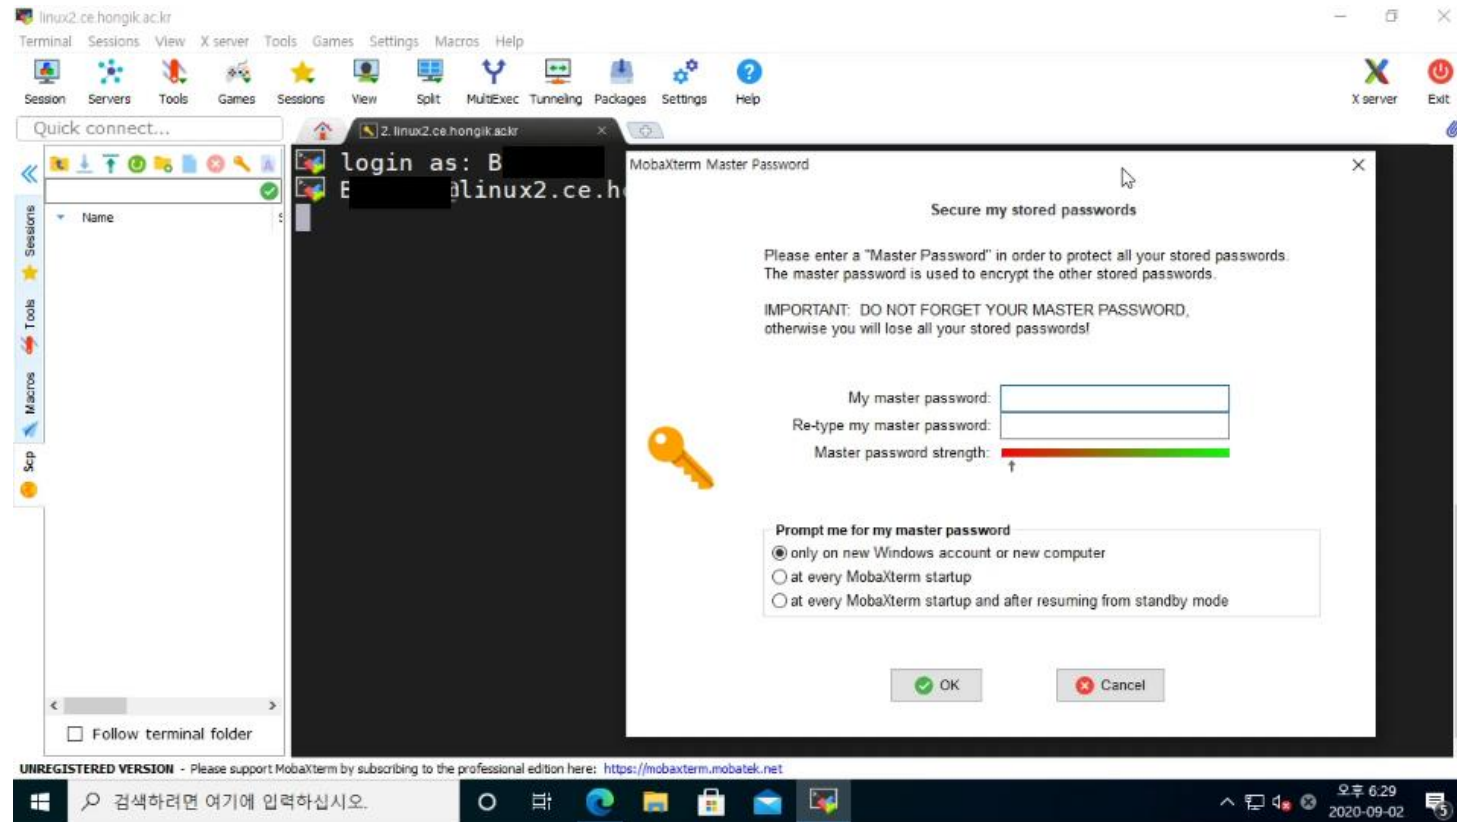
linux2.ce.hongik.ac.kr

Terminal Sessions View X server Tools Games Settings Macros Help

Session Servers Tools Games Sessions View Split MultiExec Tunneling Packages Settings Help X server Exit

Quick connect...

2. linux2.ce.hongik.ac.kr

Sessions Tools Macros Sftp

Name

Follow terminal folder

login as: B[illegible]
B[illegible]@linux2.ce.h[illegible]

MobaXterm Master Password

Secure my stored passwords

Please enter a "Master Password" in order to protect all your stored passwords. The master password is used to encrypt the other stored passwords.

IMPORTANT: DO NOT FORGET YOUR MASTER PASSWORD, otherwise you will lose all your stored passwords!

My master password:
Re-type my master password:
Master password strength:

Prompt me for my master password
only on new Windows account or new computer
at every MobaXterm startup
at every MobaXterm startup and after resuming from standby mode

OK
Cancel

UNREGISTERED VERSION - Please support MobaXterm by subscribing to the professional edition here: https://mobaxterm.mobatek.net

검색하려면 여기에 입력하십시오.

오후 6:29
2020-09-02